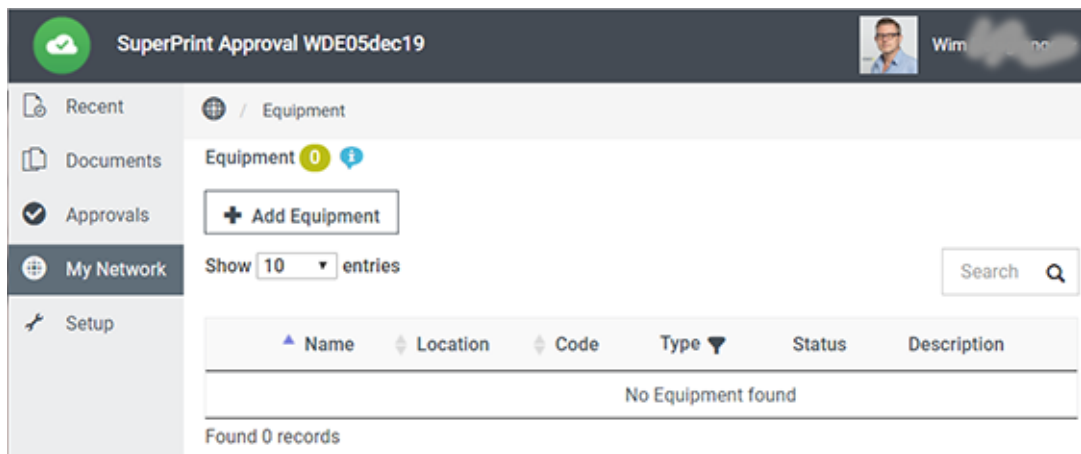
SuperPrint Approval WDE05dec19

Wim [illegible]

Recent

Documents

Approvals

My Network

Setup

/ Equipment

Equipment 0

+ Add Equipment

Show 10 entries

Search

| Name | Location | Code | Type | Status | Description |
|---|---|---|---|---|---|
| No Equipment found | | | | | |

Found 0 records